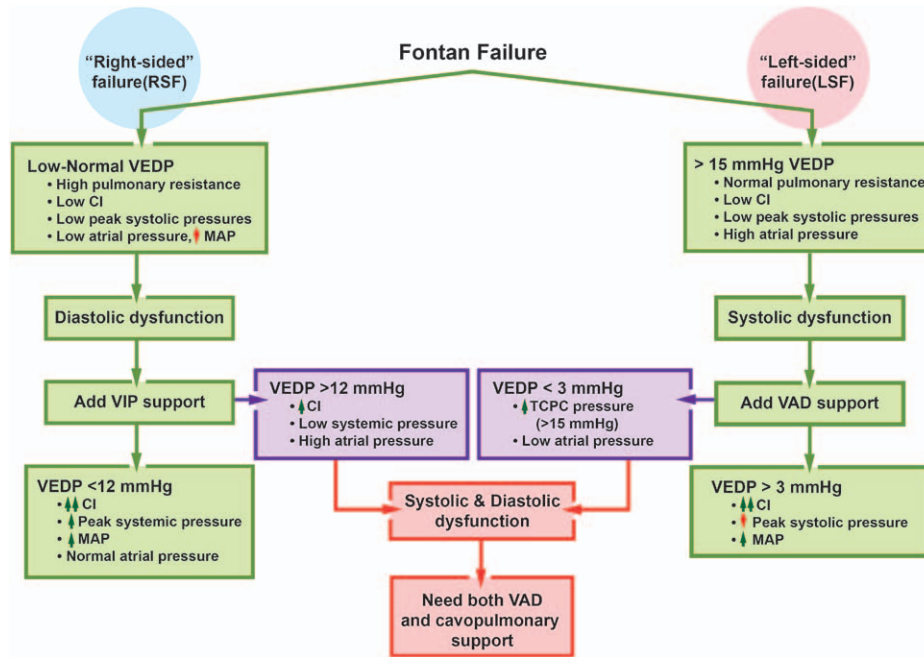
Fontan Failure

"Right-sided" failure(RSF)

"Left-sided" failure(LSF)

Low-Normal VEDP
• High pulmonary resistance
• Low CI
• Low peak systolic pressures
• Low atrial pressure, ↑ MAP

> 15 mmHg VEDP
• Normal pulmonary resistance
• Low CI
• Low peak systolic pressures
• High atrial pressure

Diastolic dysfunction

Systolic dysfunction

Add VIP support

VEDP >12 mmHg
• ↑ CI
• Low systemic pressure
• High atrial pressure

VEDP < 3 mmHg
• ↑ TCPC pressure (>15 mmHg)
• Low atrial pressure

Add VAD support

VEDP <12 mmHg
• ↑↑ CI
• ↑ Peak systemic pressure
• ↑ MAP
• Normal atrial pressure

Systolic & Diastolic dysfunction

VEDP > 3 mmHg
• ↑↑ CI
• ↑ Peak systolic pressure
• ↑ MAP

Need both VAD and cavopulmonary support